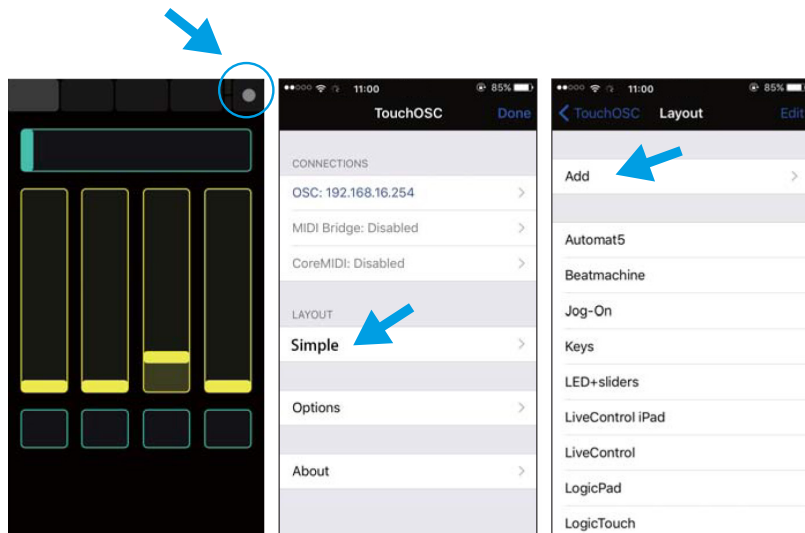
11:00
85%
TouchOSC
Done

CONNECTIONS
OSC: 192.168.16.254
MIDI Bridge: Disabled
CoreMIDI: Disabled

LAYOUT
Simple

Options

About

11:00
85%
TouchOSC
Layout
Edit

Add

Automat5
Beatmachine
Jog-On
Keys
LED+sliders
LiveControl iPad
LiveControl
LogicPad
LogicTouch